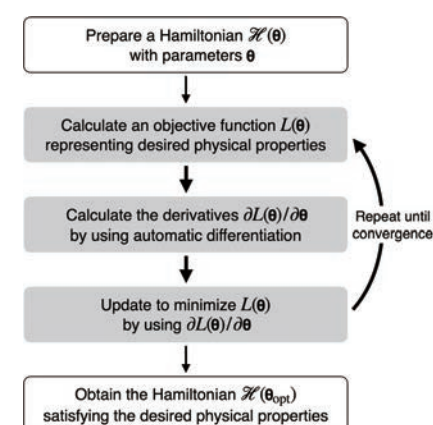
Prepare a Hamiltonian $\mathscr{H}(\boldsymbol{\theta})$ with parameters $\boldsymbol{\theta}$

Calculate an objective function $L(\boldsymbol{\theta})$ representing desired physical properties

Calculate the derivatives $\partial L(\boldsymbol{\theta})/\partial\boldsymbol{\theta}$ by using automatic differentiation

Update to minimize $L(\boldsymbol{\theta})$ by using $\partial L(\boldsymbol{\theta})/\partial\boldsymbol{\theta}$

Repeat until convergence

Obtain the Hamiltonian $\mathscr{H}(\boldsymbol{\theta}_{\text{opt}})$ satisfying the desired physical properties